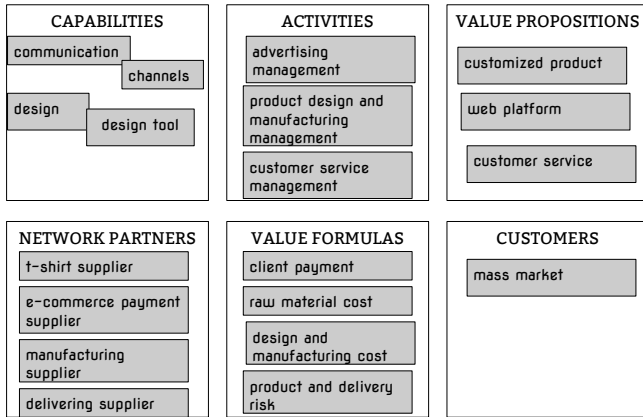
CAPABILITIES

communication

channels

design

design tool

ACTIVITIES

advertising management

product design and manufacturing management

customer service management

VALUE PROPOSITIONS

customized product

web platform

customer service

NETWORK PARTNERS

t-shirt supplier

e-commerce payment supplier

manufacturing supplier

delivering supplier

VALUE FORMULAS

client payment

raw material cost

design and manufacturing cost

product and delivery risk

CUSTOMERS

mass market